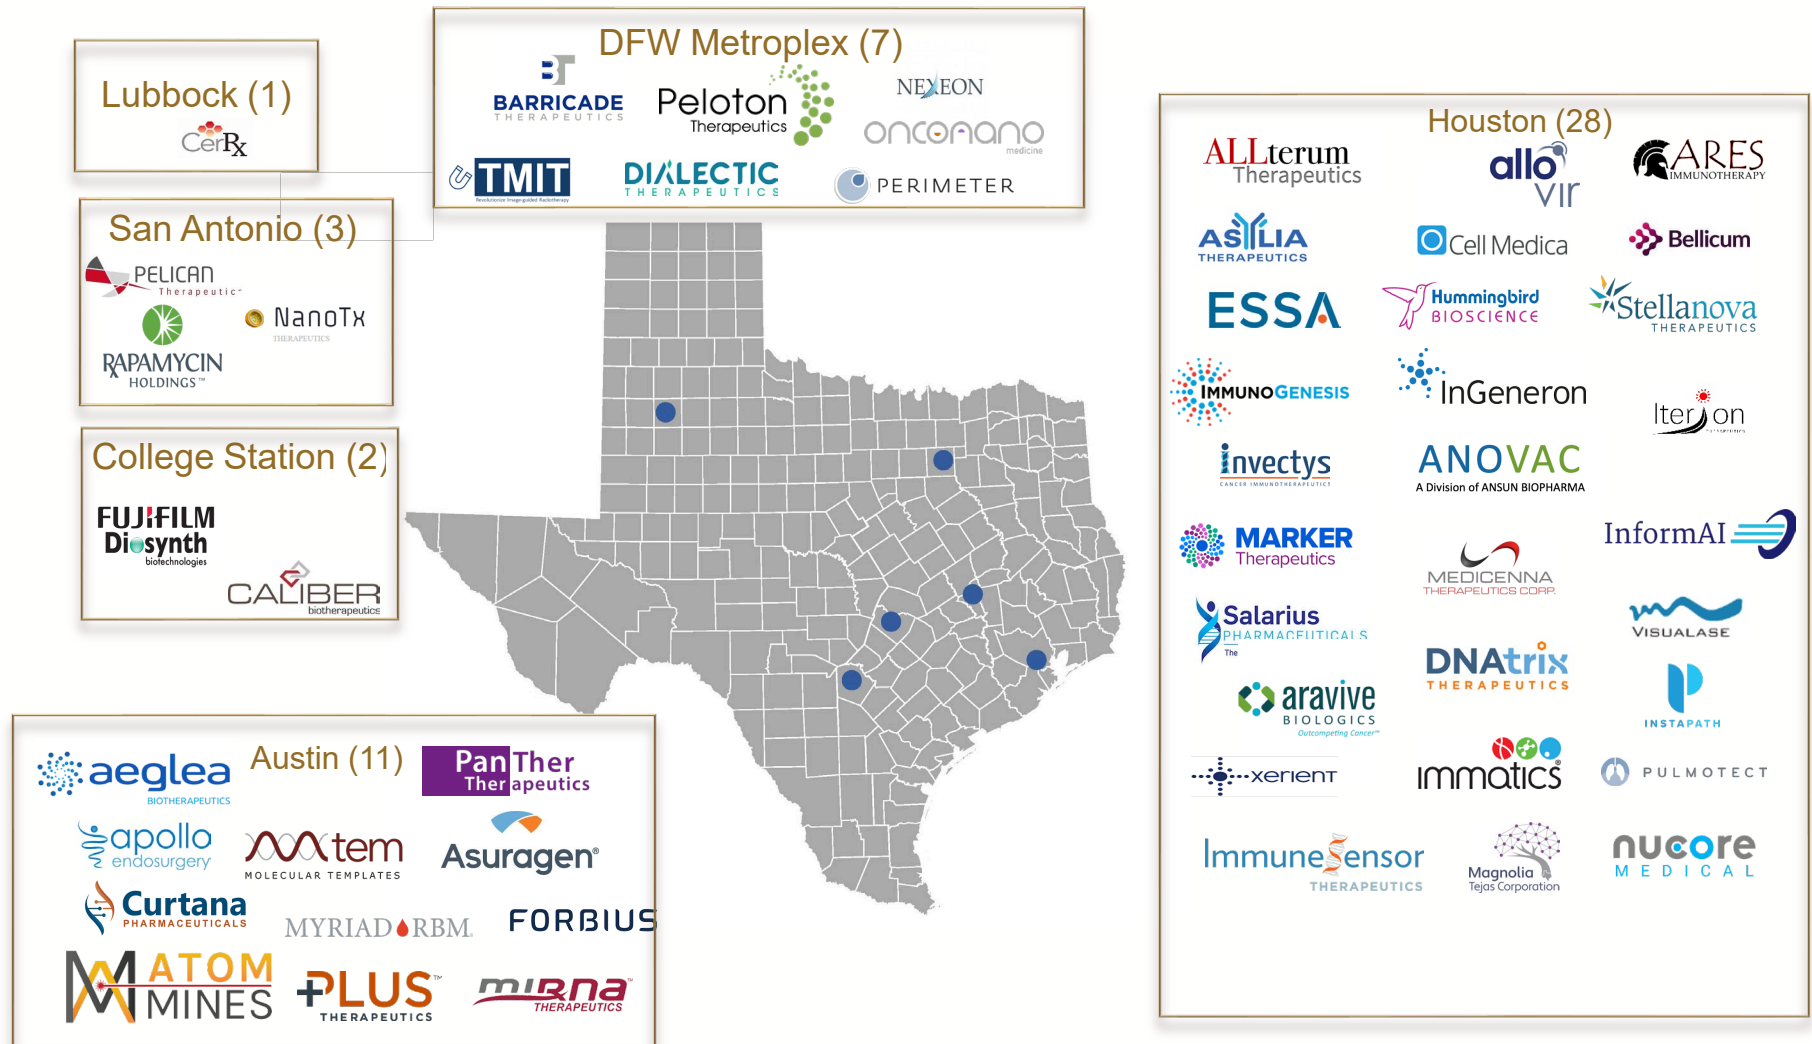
Lubbock (1)

CerRx

DFW Metroplex (7)

BARRICADE THERAPEUTICS

Peloton Therapeutics

NEXEON

TMIT

DIALECTIC THERAPEUTICS

onconano medicine

PERIMETER

San Antonio (3)

PELICAN Therapeutics

NanoTx THERAPEUTICS

RAPAMYCIN HOLDINGS

College Station (2)

FUJIFILM Diosynth biotechnologies

CALIBER biotherapeutics

Austin (11)

aeglea BIOTHERAPEUTICS

PanTher Therapeutics

apollo endosurgery

tem MOLECULAR TEMPLATES

Asuragen

Curtana PHARMACEUTICALS

MYRIAD RBM

FORBIUS

ATOM MINES

PLUS THERAPEUTICS

mirna THERAPEUTICS

Houston (28)

ALLterum Therapeutics

allovir

ARES IMMUNOTHERAPY

ASYLIA THERAPEUTICS

Cell Medica

Bellicum

ESSA

Hummingbird BIOSCIENCE

Stellanova THERAPEUTICS

IMMUNOGENESIS

InGeneron

Iterion

Invectys CANCER IMMUNOTHERAPEUTICS

ANOVAC A Division of ANSUN BIOPHARMA

MARKER Therapeutics

MEDICENNA THERAPEUTICS CORP.

InformAI

Salarius PHARMACEUTICALS

VISUALASE

DNAtrix THERAPEUTICS

aravive BIOLOGICS Outcompeting Cancer

INSTAPATH

xerient

immatics

PULMOTECT

ImmuneSensor THERAPEUTICS

Magnolia Tejas Corporation

nucore MEDICAL